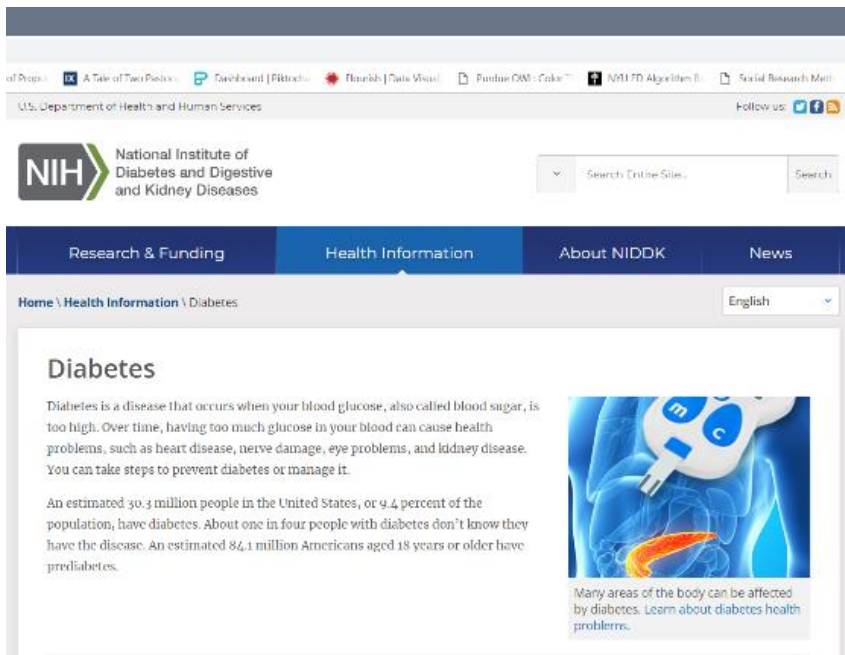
of Propo A Tale of Two Pedro Dashboard | Piktoch Flourish | Data Visual Purdue OWL: Color T NYU ED Algorithm B Social Research Meth

U.S. Department of Health and Human Services

Follow us:

NIH National Institute of Diabetes and Digestive and Kidney Diseases

Search Entire Site... Search

Research & Funding Health Information About NIDDK News

Home \ Health Information \ Diabetes

English

Diabetes

Diabetes is a disease that occurs when your blood glucose, also called blood sugar, is too high. Over time, having too much glucose in your blood can cause health problems, such as heart disease, nerve damage, eye problems, and kidney disease. You can take steps to prevent diabetes or manage it.

An estimated 30.3 million people in the United States, or 9.4 percent of the population, have diabetes. About one in four people with diabetes don't know they have the disease. An estimated 84.1 million Americans aged 18 years or older have prediabetes.

Many areas of the body can be affected by diabetes. Learn about diabetes health problems.